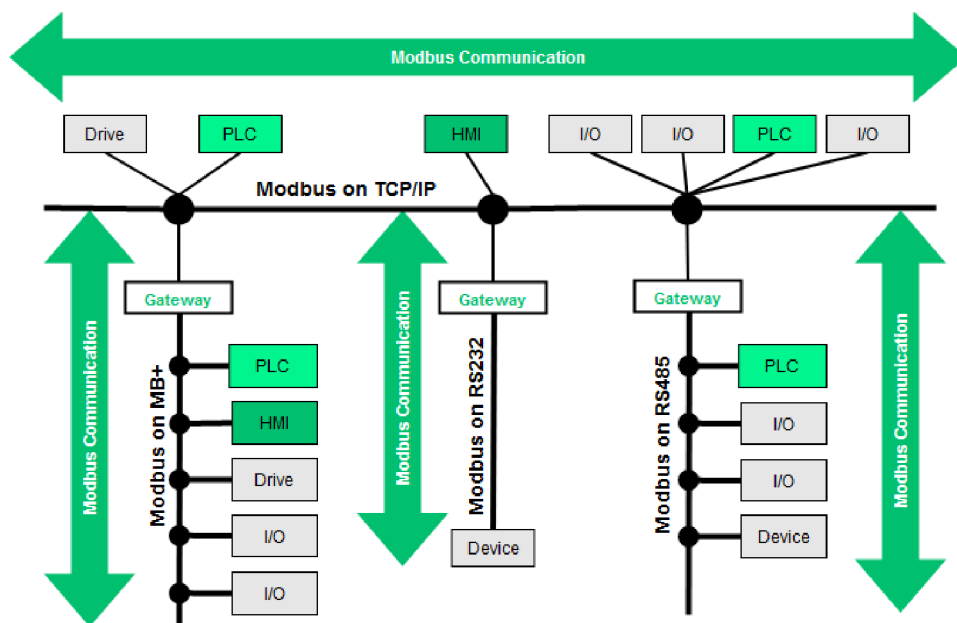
Modbus Communication

Drive

PLC

HMI

I/O

I/O

PLC

I/O

Modbus on TCP/IP

Modbus Communication

Gateway

Modbus on MB+

PLC

HMI

Drive

I/O

I/O

Modbus Communication

Gateway

Modbus on RS232

Device

Gateway

Modbus on RS485

PLC

I/O

I/O

Device

Modbus Communication